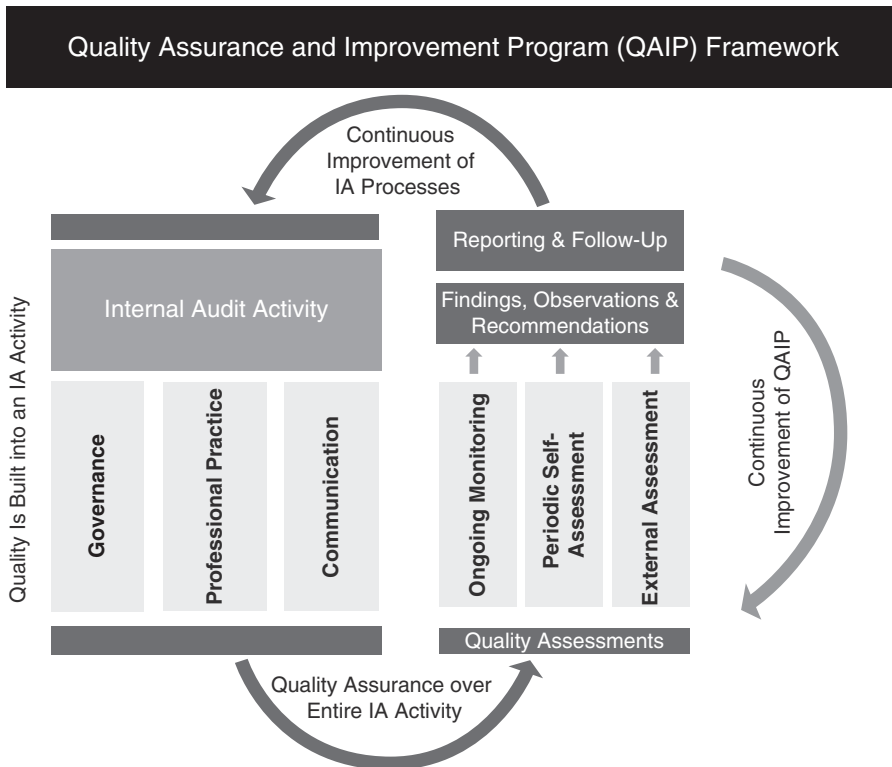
Quality Assurance and Improvement Program (QAIP) Framework

Continuous Improvement of IA Processes

Quality Is Built into an IA Activity

Internal Audit Activity

Governance

Professional Practice

Communication

Reporting & Follow-Up

Findings, Observations & Recommendations

Ongoing Monitoring

Periodic Self-Assessment

External Assessment

Continuous Improvement of QAIP

Quality Assessments

Quality Assurance over Entire IA Activity